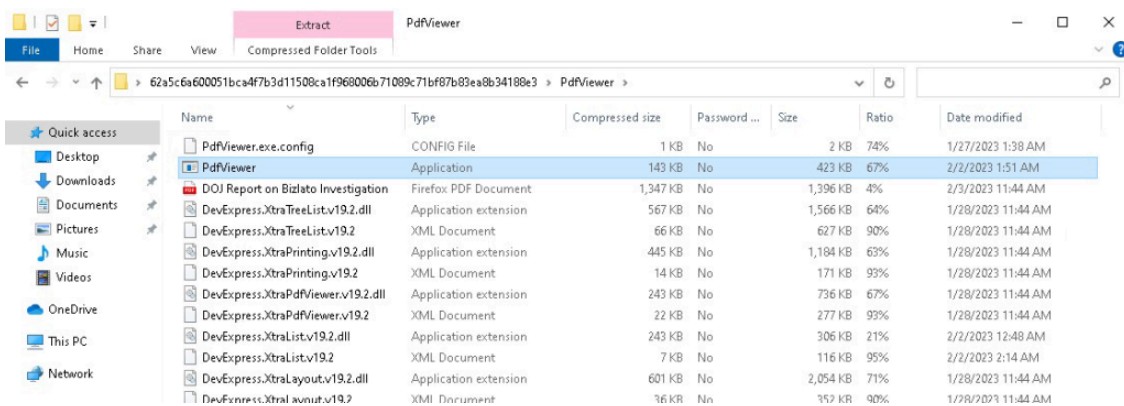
Extract
PdfViewer
File Home Share View Compressed Folder Tools
62a5c6a600051bca4f7b3d11508ca1f968006b71089c71bf87b83ea8b34188e3 > PdfViewer >

Quick access
Desktop
Downloads
Documents
Pictures
Music
Videos
OneDrive
This PC
Network

| Name | Type | Compressed size | Password ... | Size | Ratio | Date modified |
|---|---|---|---|---|---|---|
| PdfViewer.exe.config | CONFIG File | 1 KB | No | 2 KB | 74% | 1/27/2023 1:38 AM |
| PdfViewer | Application | 143 KB | No | 423 KB | 67% | 2/2/2023 1:51 AM |
| DOJ Report on Bizlato Investigation | Firefox PDF Document | 1,347 KB | No | 1,396 KB | 4% | 2/3/2023 11:44 AM |
| DevExpress.XtraTreeList.v19.2.dll | Application extension | 567 KB | No | 1,566 KB | 64% | 1/28/2023 11:44 AM |
| DevExpress.XtraTreeList.v19.2 | XML Document | 66 KB | No | 627 KB | 90% | 1/28/2023 11:44 AM |
| DevExpress.XtraPrinting.v19.2.dll | Application extension | 445 KB | No | 1,184 KB | 63% | 1/28/2023 11:44 AM |
| DevExpress.XtraPrinting.v19.2 | XML Document | 14 KB | No | 171 KB | 93% | 1/28/2023 11:44 AM |
| DevExpress.XtraPdfViewer.v19.2.dll | Application extension | 243 KB | No | 736 KB | 67% | 1/28/2023 11:44 AM |
| DevExpress.XtraPdfViewer.v19.2 | XML Document | 22 KB | No | 277 KB | 93% | 1/28/2023 11:44 AM |
| DevExpress.XtraList.v19.2.dll | Application extension | 243 KB | No | 306 KB | 21% | 2/2/2023 12:48 AM |
| DevExpress.XtraList.v19.2 | XML Document | 7 KB | No | 116 KB | 95% | 2/2/2023 2:14 AM |
| DevExpress.XtraLayout.v19.2.dll | Application extension | 601 KB | No | 2,054 KB | 71% | 1/28/2023 11:44 AM |
| DevExpress.XtraLayout.v19.2 | XML Document | 36 KB | No | 352 KB | 90% | 1/28/2023 11:44 AM |